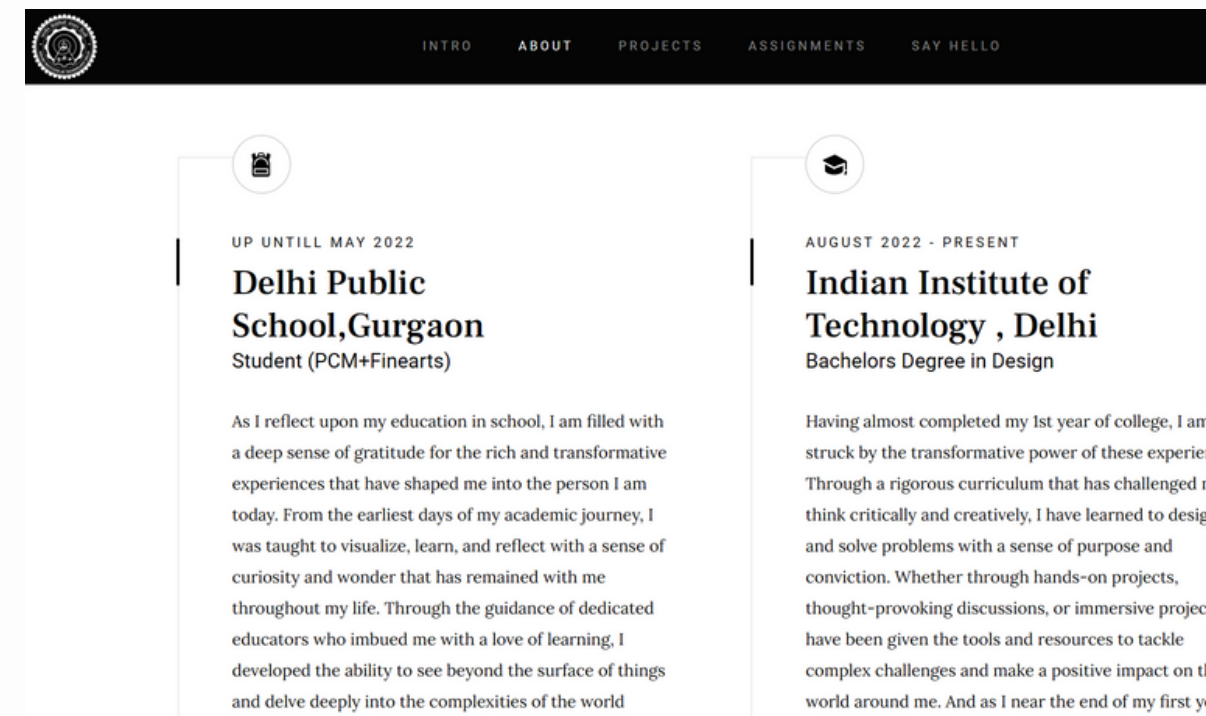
INTRO ABOUT PROJECTS ASSIGNMENTS SAY HELLO

UP UNTILL MAY 2022

Delhi Public School,Gurgaon

Student (PCM+Finearts)

As I reflect upon my education in school, I am filled with a deep sense of gratitude for the rich and transformative experiences that have shaped me into the person I am today. From the earliest days of my academic journey, I was taught to visualize, learn, and reflect with a sense of curiosity and wonder that has remained with me throughout my life. Through the guidance of dedicated educators who imbued me with a love of learning, I developed the ability to see beyond the surface of things and delve deeply into the complexities of the world

AUGUST 2022 - PRESENT

Indian Institute of Technology , Delhi

Bachelors Degree in Design

Having almost completed my 1st year of college, I am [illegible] struck by the transformative power of these experien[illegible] Through a rigorous curriculum that has challenged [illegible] think critically and creatively, I have learned to desig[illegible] and solve problems with a sense of purpose and conviction. Whether through hands-on projects, thought-provoking discussions, or immersive projec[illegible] have been given the tools and resources to tackle complex challenges and make a positive impact on t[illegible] world around me. And as I near the end of my first y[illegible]